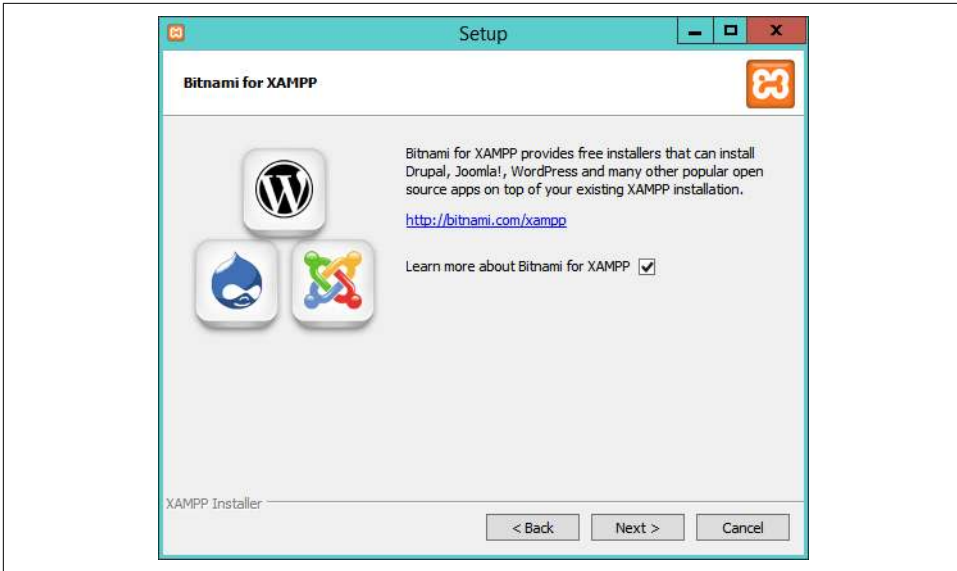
Setup

Bitnami for XAMPP

Bitnami for XAMPP provides free installers that can install Drupal, Joomla!, WordPress and many other popular open source apps on top of your existing XAMPP installation.

http://bitnami.com/xampp

Learn more about Bitnami for XAMPP

XAMPP Installer

< Back Next > Cancel